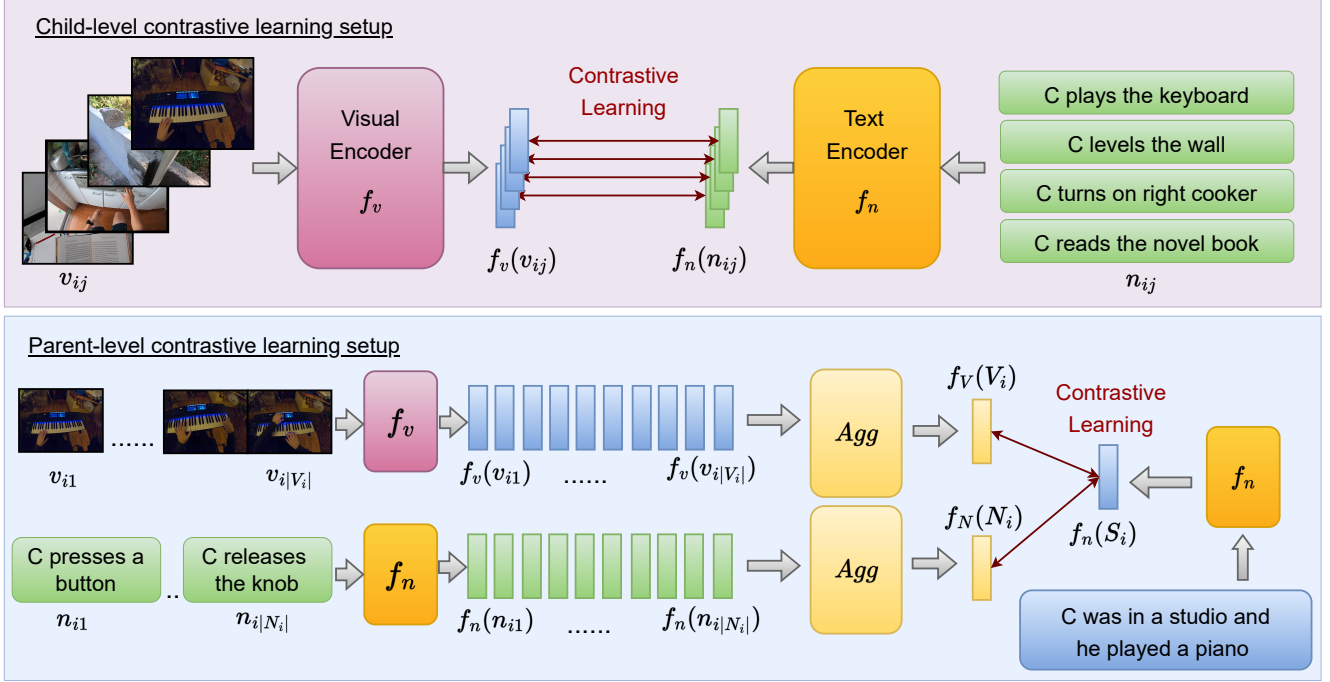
Child-level contrastive learning setup

$v_{ij}$

Visual Encoder $f_v$

Contrastive Learning

$f_v(v_{ij})$

$f_n(n_{ij})$

Text Encoder $f_n$

C plays the keyboard

C levels the wall

C turns on right cooker

C reads the novel book

$n_{ij}$

Parent-level contrastive learning setup

......

$v_{i1}$

$v_{i|V_i|}$

$f_v$

$f_v(v_{i1})$ ...... $f_v(v_{i|V_i|})$

$Agg$

$f_V(V_i)$

Contrastive Learning

$f_n$

$f_n(S_i)$

C presses a button

..

C releases the knob

$n_{i1}$

$n_{i|N_i|}$

$f_n$

$f_n(n_{i1})$ ...... $f_n(n_{i|N_i|})$

$Agg$

$f_N(N_i)$

C was in a studio and he played a piano